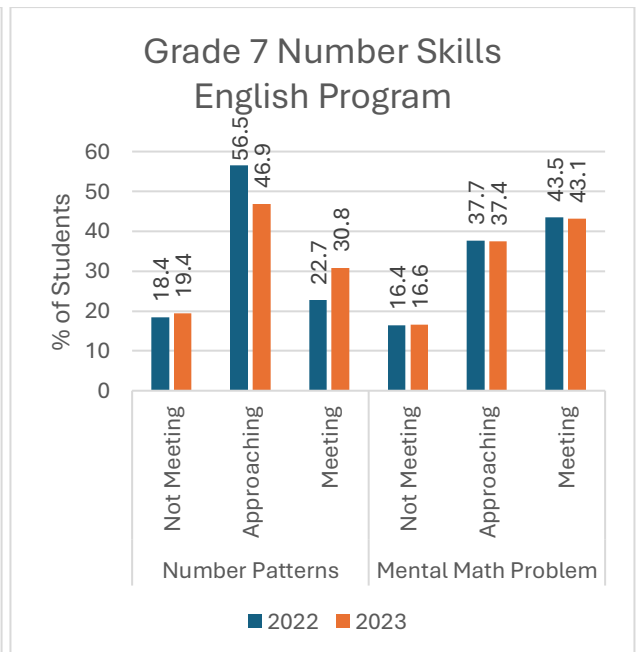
Grade 7 Number Skills
English Program

% of Students

60
50
40
30
20
10
0

18.4
19.4
56.5
46.9
22.7
30.8
16.4
16.6
37.7
37.4
43.5
43.1

Not Meeting
Approaching
Meeting
Not Meeting
Approaching
Meeting

Number Patterns
Mental Math Problem

2022
2023